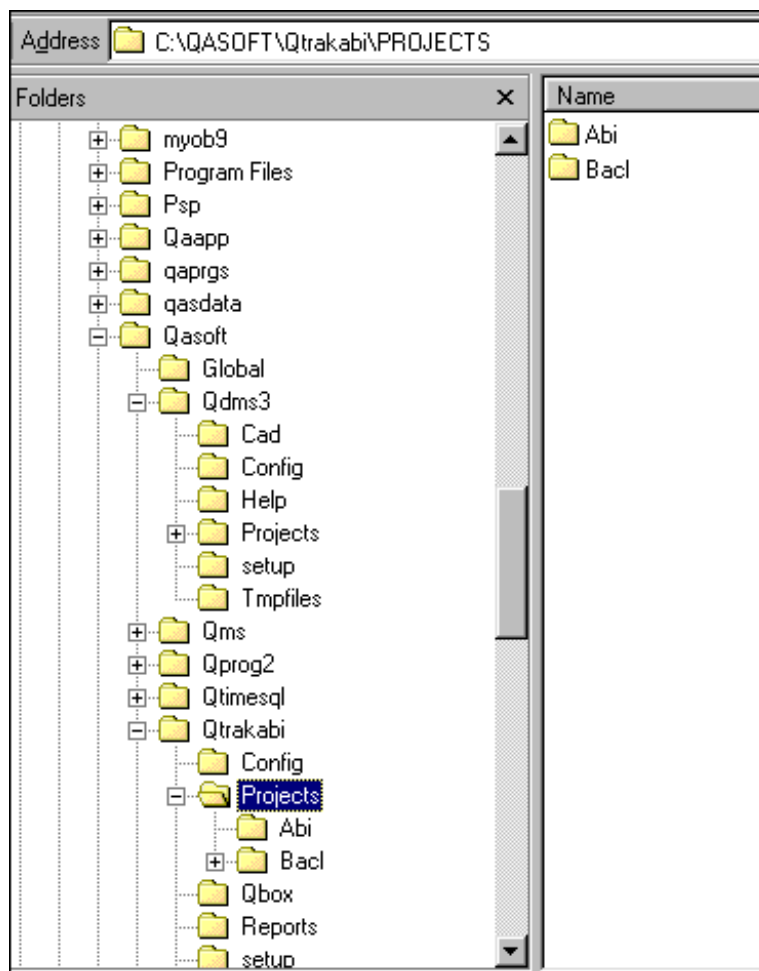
Address C:\QASOFT\Qtrakabi\PROJECTS

Folders ×

myob9
Program Files
Psp
Qaapp
qaprgs
qasdata
Qasoft
Global
Qdms3
Cad
Config
Help
Projects
setup
Tmpfiles
Qms
Qprog2
Qtimesql
Qtrakabi
Config
Projects
Abi
Bacl
Qbox
Reports
setup

Name
Abi
Bacl